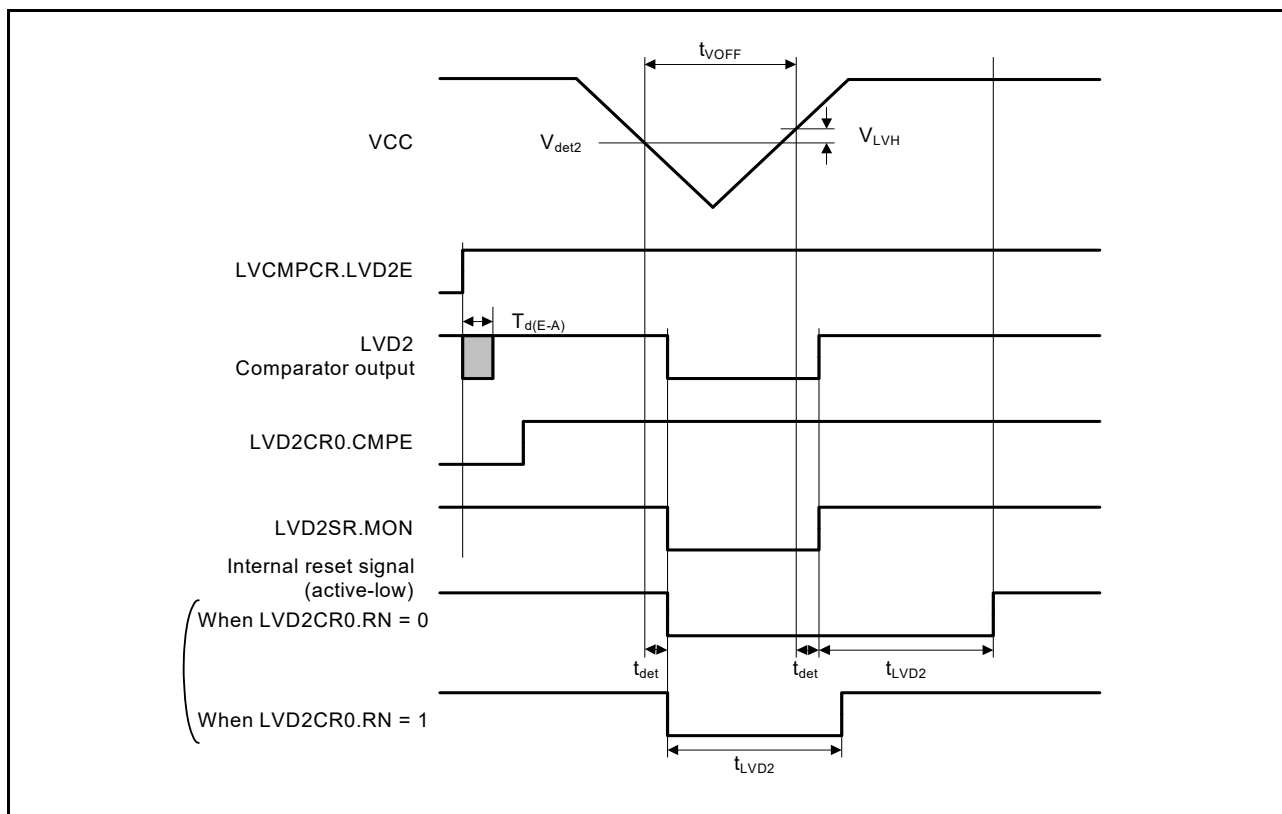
$t_{VOFF}$

VCC

$V_{det2}$

$V_{LVH}$

LVCMPCR.LVD2E

$T_{d(E-A)}$

LVD2
Comparator output

LVD2CR0.CMPE

LVD2SR.MON

Internal reset signal
(active-low)

When LVD2CR0.RN = 0

$t_{det}$

$t_{det}$

$t_{LVD2}$

When LVD2CR0.RN = 1

$t_{LVD2}$